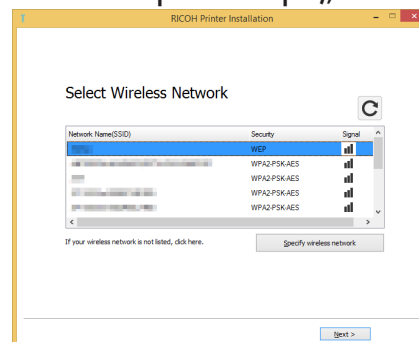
RICOH Printer Installation

Select Wireless Network

| Network Name(SSID) | Security | Signal |
|---|---|---|
| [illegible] | WEP | |
| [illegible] | WPA2-PSK-AES | |
| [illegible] | WPA2-PSK-AES | |
| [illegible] | WPA2-PSK-AES | |
| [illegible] | WPA2-PSK-AES | |

If your wireless network is not listed, click here.

Specify wireless network

Next >